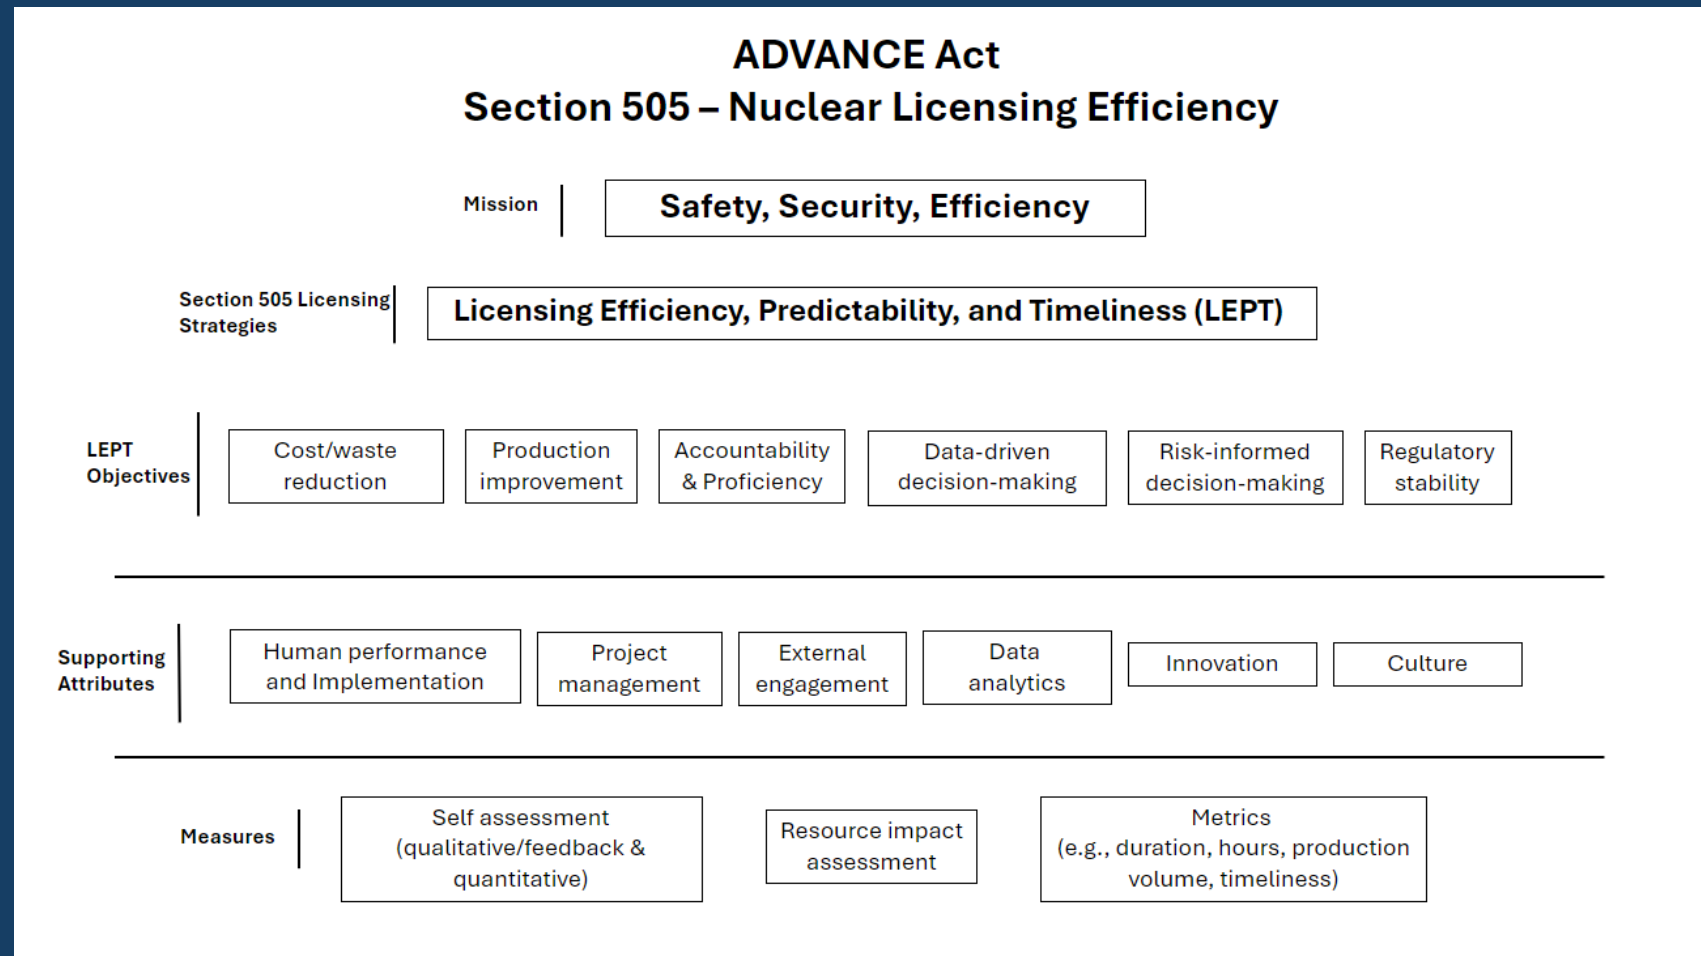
ADVANCE Act
Section 505 – Nuclear Licensing Efficiency

Mission

Safety, Security, Efficiency

Section 505 Licensing Strategies

Licensing Efficiency, Predictability, and Timeliness (LEPT)

LEPT Objectives

Cost/waste reduction

Production improvement

Accountability & Proficiency

Data-driven decision-making

Risk-informed decision-making

Regulatory stability

Supporting Attributes

Human performance and Implementation

Project management

External engagement

Data analytics

Innovation

Culture

Measures

Self assessment (qualitative/feedback & quantitative)

Resource impact assessment

Metrics (e.g., duration, hours, production volume, timeliness)